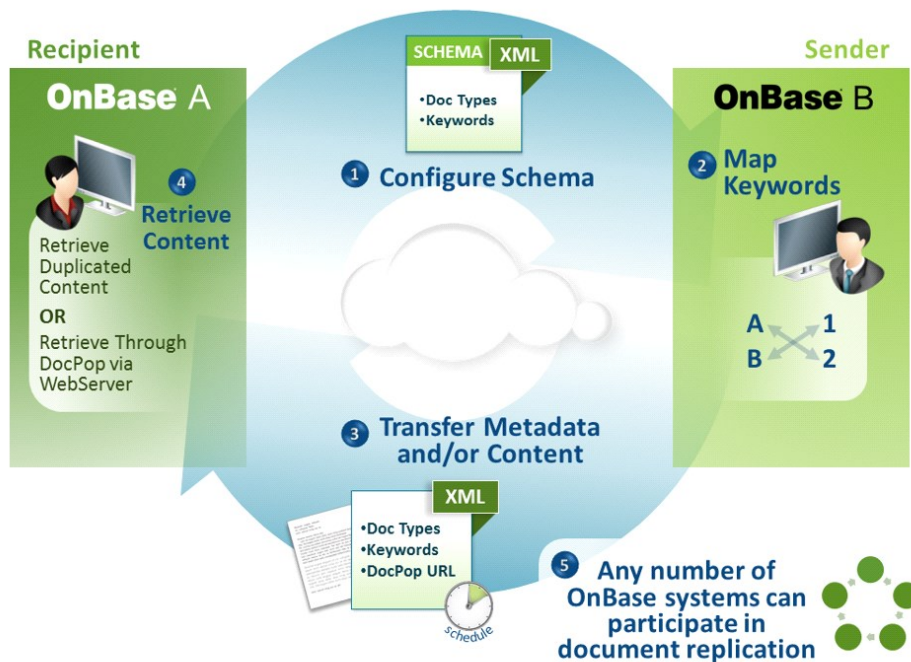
Recipient

OnBase A

4 Retrieve Content

Retrieve Duplicated Content

OR

Retrieve Through DocPop via WebServer

SCHEMA XML

•Doc Types
•Keywords

1 Configure Schema

Sender

OnBase B

2 Map Keywords

A 1
B 2

3 Transfer Metadata and/or Content

XML

•Doc Types
•Keywords
•DocPop URL

schedule

5 Any number of OnBase systems can participate in document replication